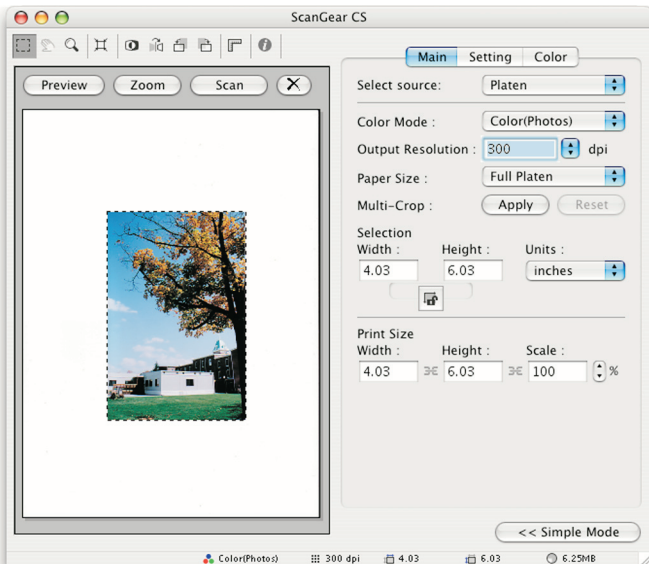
ScanGear CS

Preview Zoom Scan

Main Setting Color

Select source : Platen

Color Mode : Color(Photos)

Output Resolution : 300 dpi

Paper Size : Full Platen

Multi-Crop : Apply Reset

Selection

Width : Height : Units :

4.03 6.03 inches

Print Size

Width : Height : Scale :

4.03 6.03 100 %

<< Simple Mode

Color(Photos) 300 dpi 4.03 6.03 6.25MB